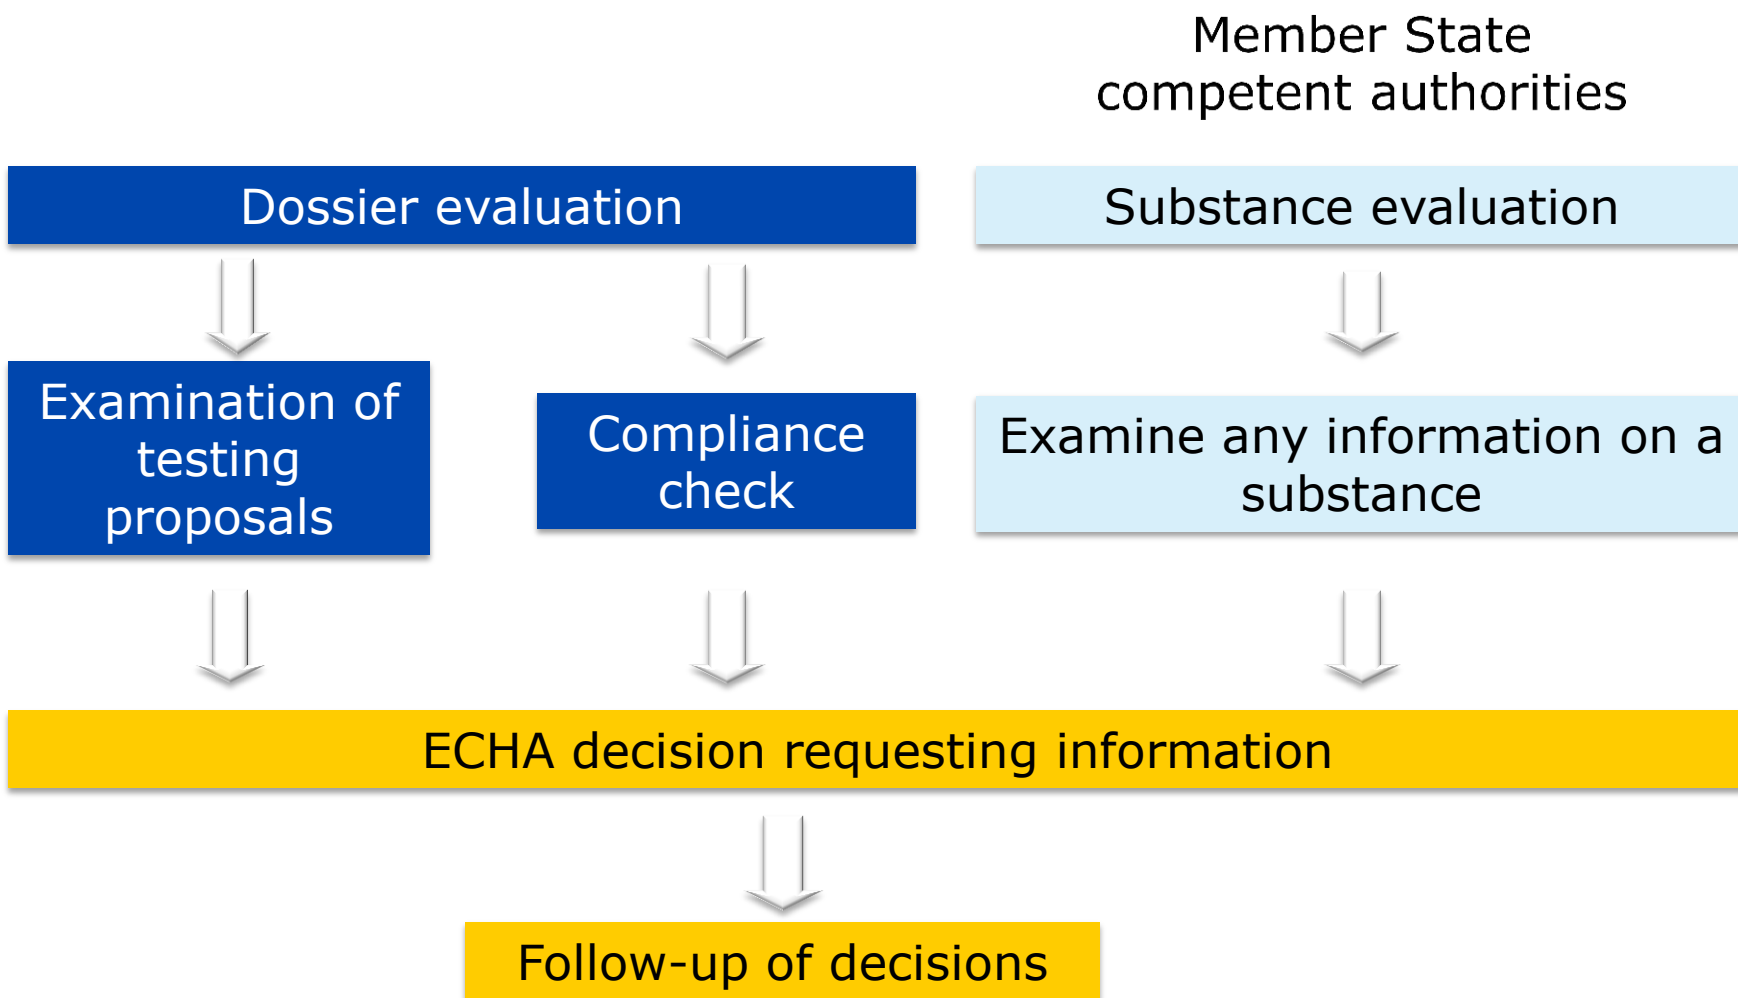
Member State competent authorities

Dossier evaluation

Substance evaluation

Examination of testing proposals

Compliance check

Examine any information on a substance

ECHA decision requesting information

Follow-up of decisions